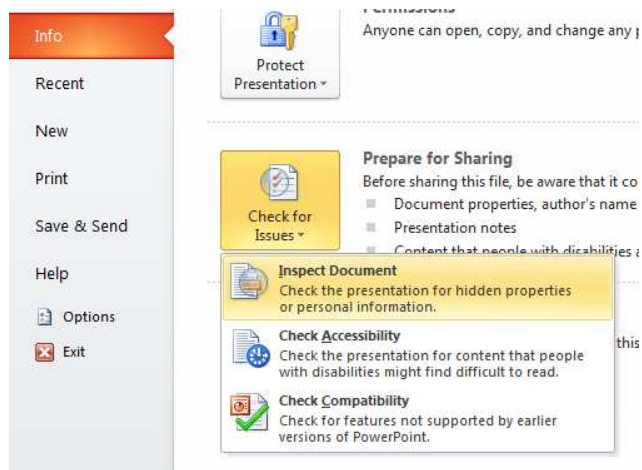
Info

Recent

New

Print

Save & Send

Help

Options

Exit

Protect Presentation

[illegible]

Anyone can open, copy, and change any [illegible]

Check for Issues

Prepare for Sharing

Before sharing this file, be aware that it co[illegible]

Document properties, author's name

Presentation notes

Content that people with disabilities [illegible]

Inspect Document
Check the presentation for hidden properties or personal information.

Check Accessibility
Check the presentation for content that people with disabilities might find difficult to read.

Check Compatibility
Check for features not supported by earlier versions of PowerPoint.

this